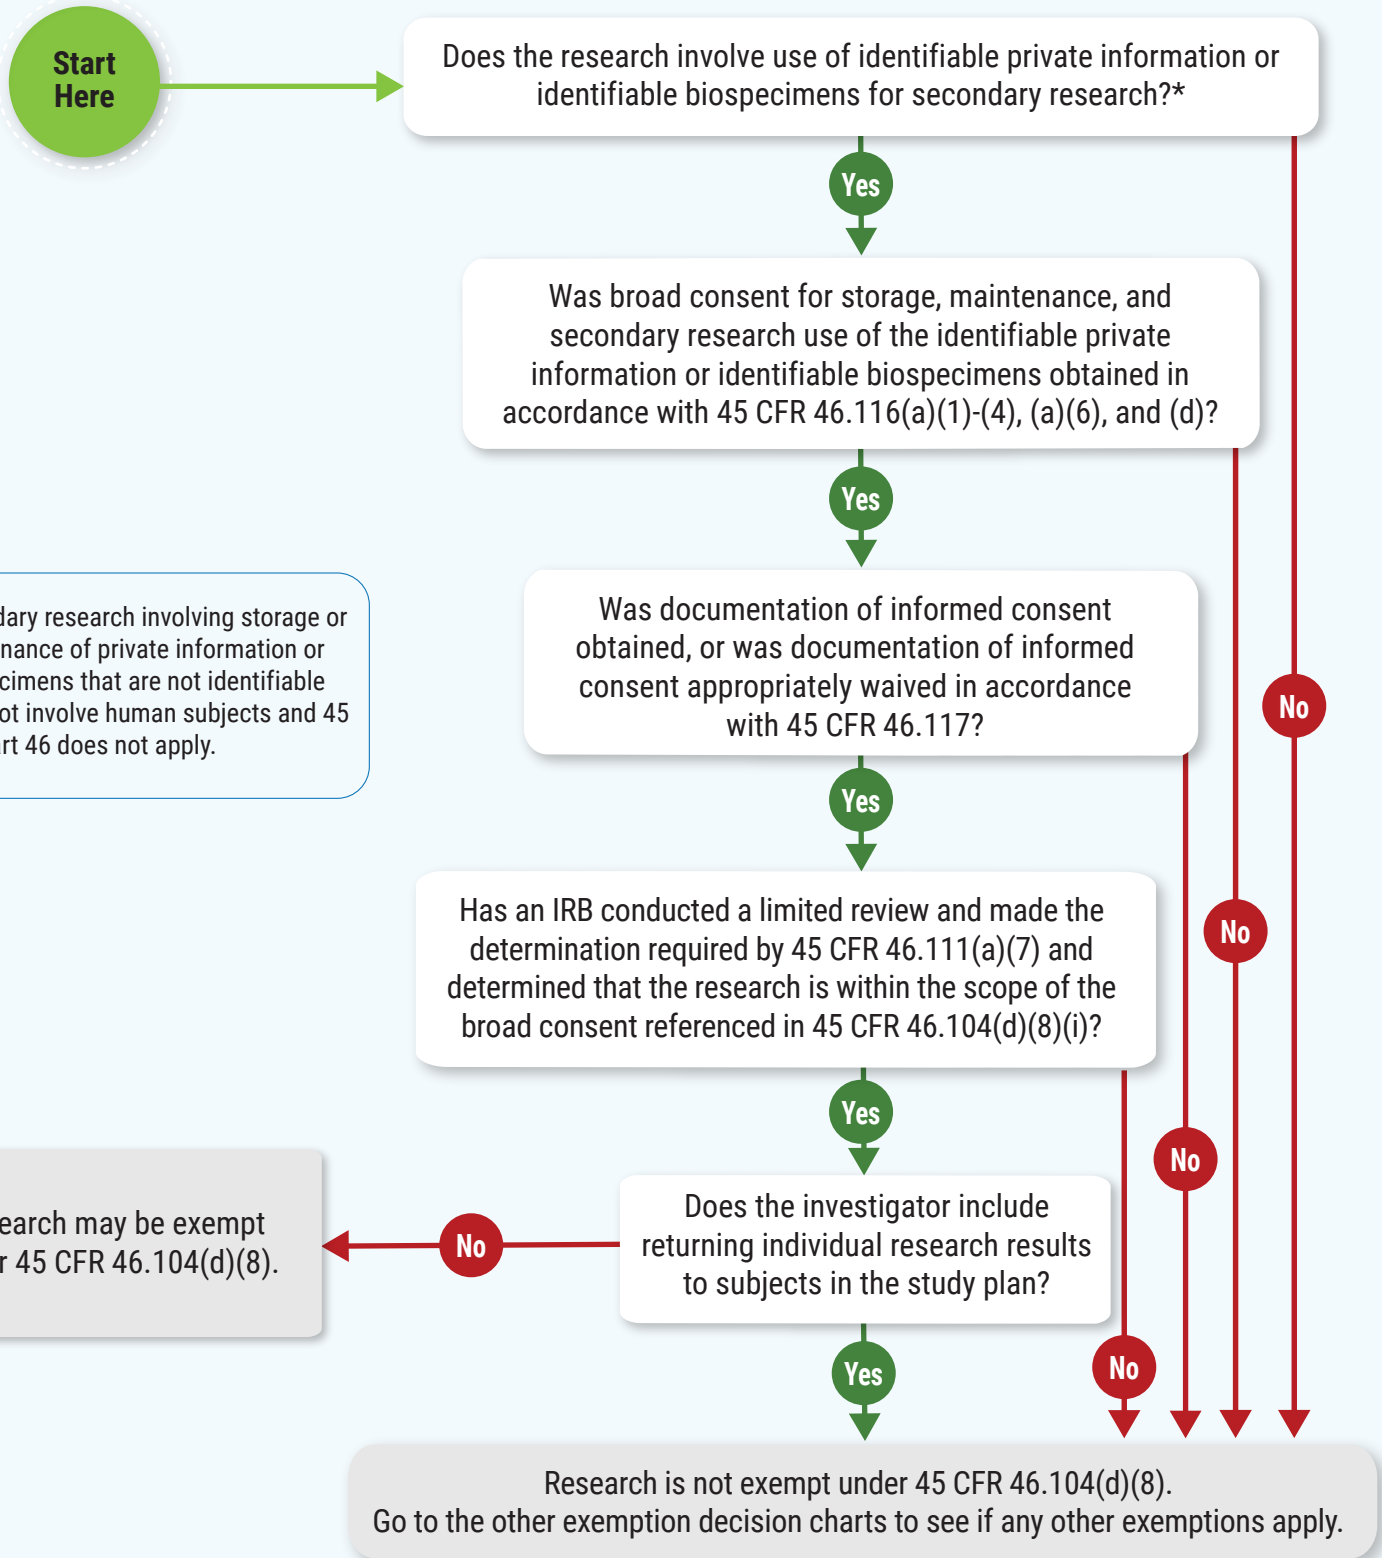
Start Here

Does the research involve use of identifiable private information or identifiable biospecimens for secondary research?*

Yes

Was broad consent for storage, maintenance, and secondary research use of the identifiable private information or identifiable biospecimens obtained in accordance with 45 CFR 46.116(a)(1)-(4), (a)(6), and (d)?

Yes

dary research involving storage or nance of private information or cimens that are not identifiable ot involve human subjects and 45 rt 46 does not apply.

Was documentation of informed consent obtained, or was documentation of informed consent appropriately waived in accordance with 45 CFR 46.117?

No

Yes

Has an IRB conducted a limited review and made the determination required by 45 CFR 46.111(a)(7) and determined that the research is within the scope of the broad consent referenced in 45 CFR 46.104(d)(8)(i)?

No

Yes

No

earch may be exempt r 45 CFR 46.104(d)(8).

No

Does the investigator include returning individual research results to subjects in the study plan?

Yes

No

Research is not exempt under 45 CFR 46.104(d)(8).
Go to the other exemption decision charts to see if any other exemptions apply.